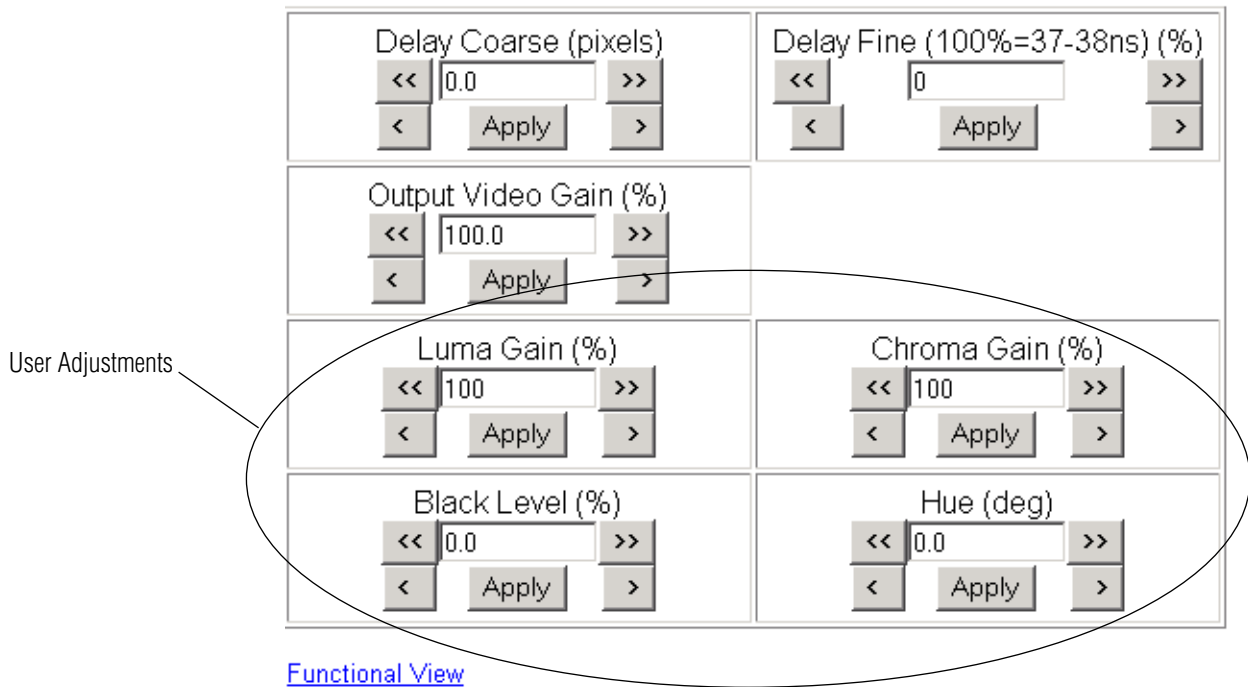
Delay Coarse (pixels)
<< 0.0 >>
< Apply >

Delay Fine (100%=37-38ns) (%)
<< 0 >>
< Apply >

Output Video Gain (%)
<< 100.0 >>
< Apply >

User Adjustments

Luma Gain (%)
<< 100 >>
< Apply >

Chroma Gain (%)
<< 100 >>
< Apply >

Black Level (%)
<< 0.0 >>
< Apply >

Hue (deg)
<< 0.0 >>
< Apply >

Functional View